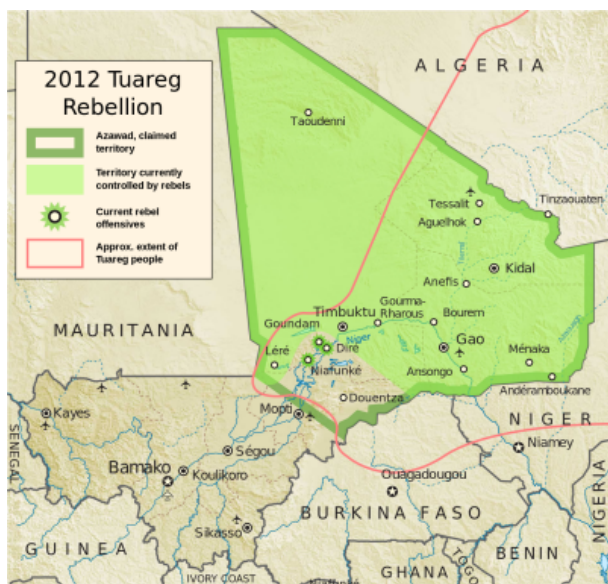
2012 Tuareg Rebellion

Azawad, claimed territory

Territory currently controlled by rebels

Current rebel offensives

Approx. extent of Tuareg people

ALGERIA

Taoudenni

Tessalit

Tinzaouaten

Aguelhok

Kidal

Anefis

MAURITANIA

Timbuktu

Gourma-Rharous

Bourem

Goundam

Gao

Léré

Diré

Niger

Niafunké

Ménaka

Ansongo

Andéramboukane

Douentza

Mopti

Kayes

NIGER

SENEGAL

Ségou

Niamey

Bamako

Koulikoro

Ouagadougou

Sikasso

BURKINA FASO

GUINEA

BENIN

GHANA

TOGO

IVORY COAST